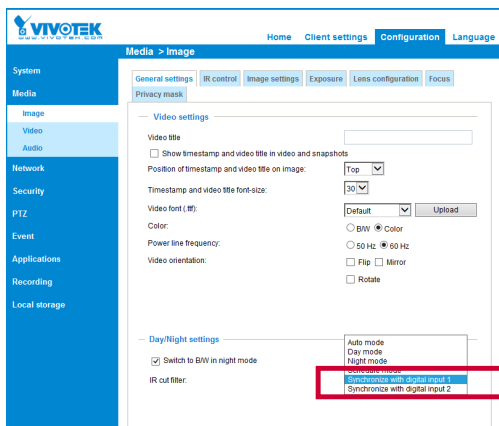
VIVOTEK
www.vivotek.com

Home Client settings Configuration Language

Media > Image

System
Media
Image
Video
Audio
Network
Security
PTZ
Event
Applications
Recording
Local storage

General settings IR control Image settings Exposure Lens configuration Focus Privacy mask

Video settings

Video title
Show timestamp and video title in video and snapshots
Position of timestamp and video title on image: Top
Timestamp and video title font-size: 30
Video font (.ttf): Default Upload
Color: B/W Color
Power line frequency: 50 Hz 60 Hz
Video orientation: Flip Mirror
Rotate

Day/Night settings
Switch to B/W in night mode
IR cut filter:

Auto mode
Day mode
Night mode
Schedule mode
Synchronize with digital input 1
Synchronize with digital input 2